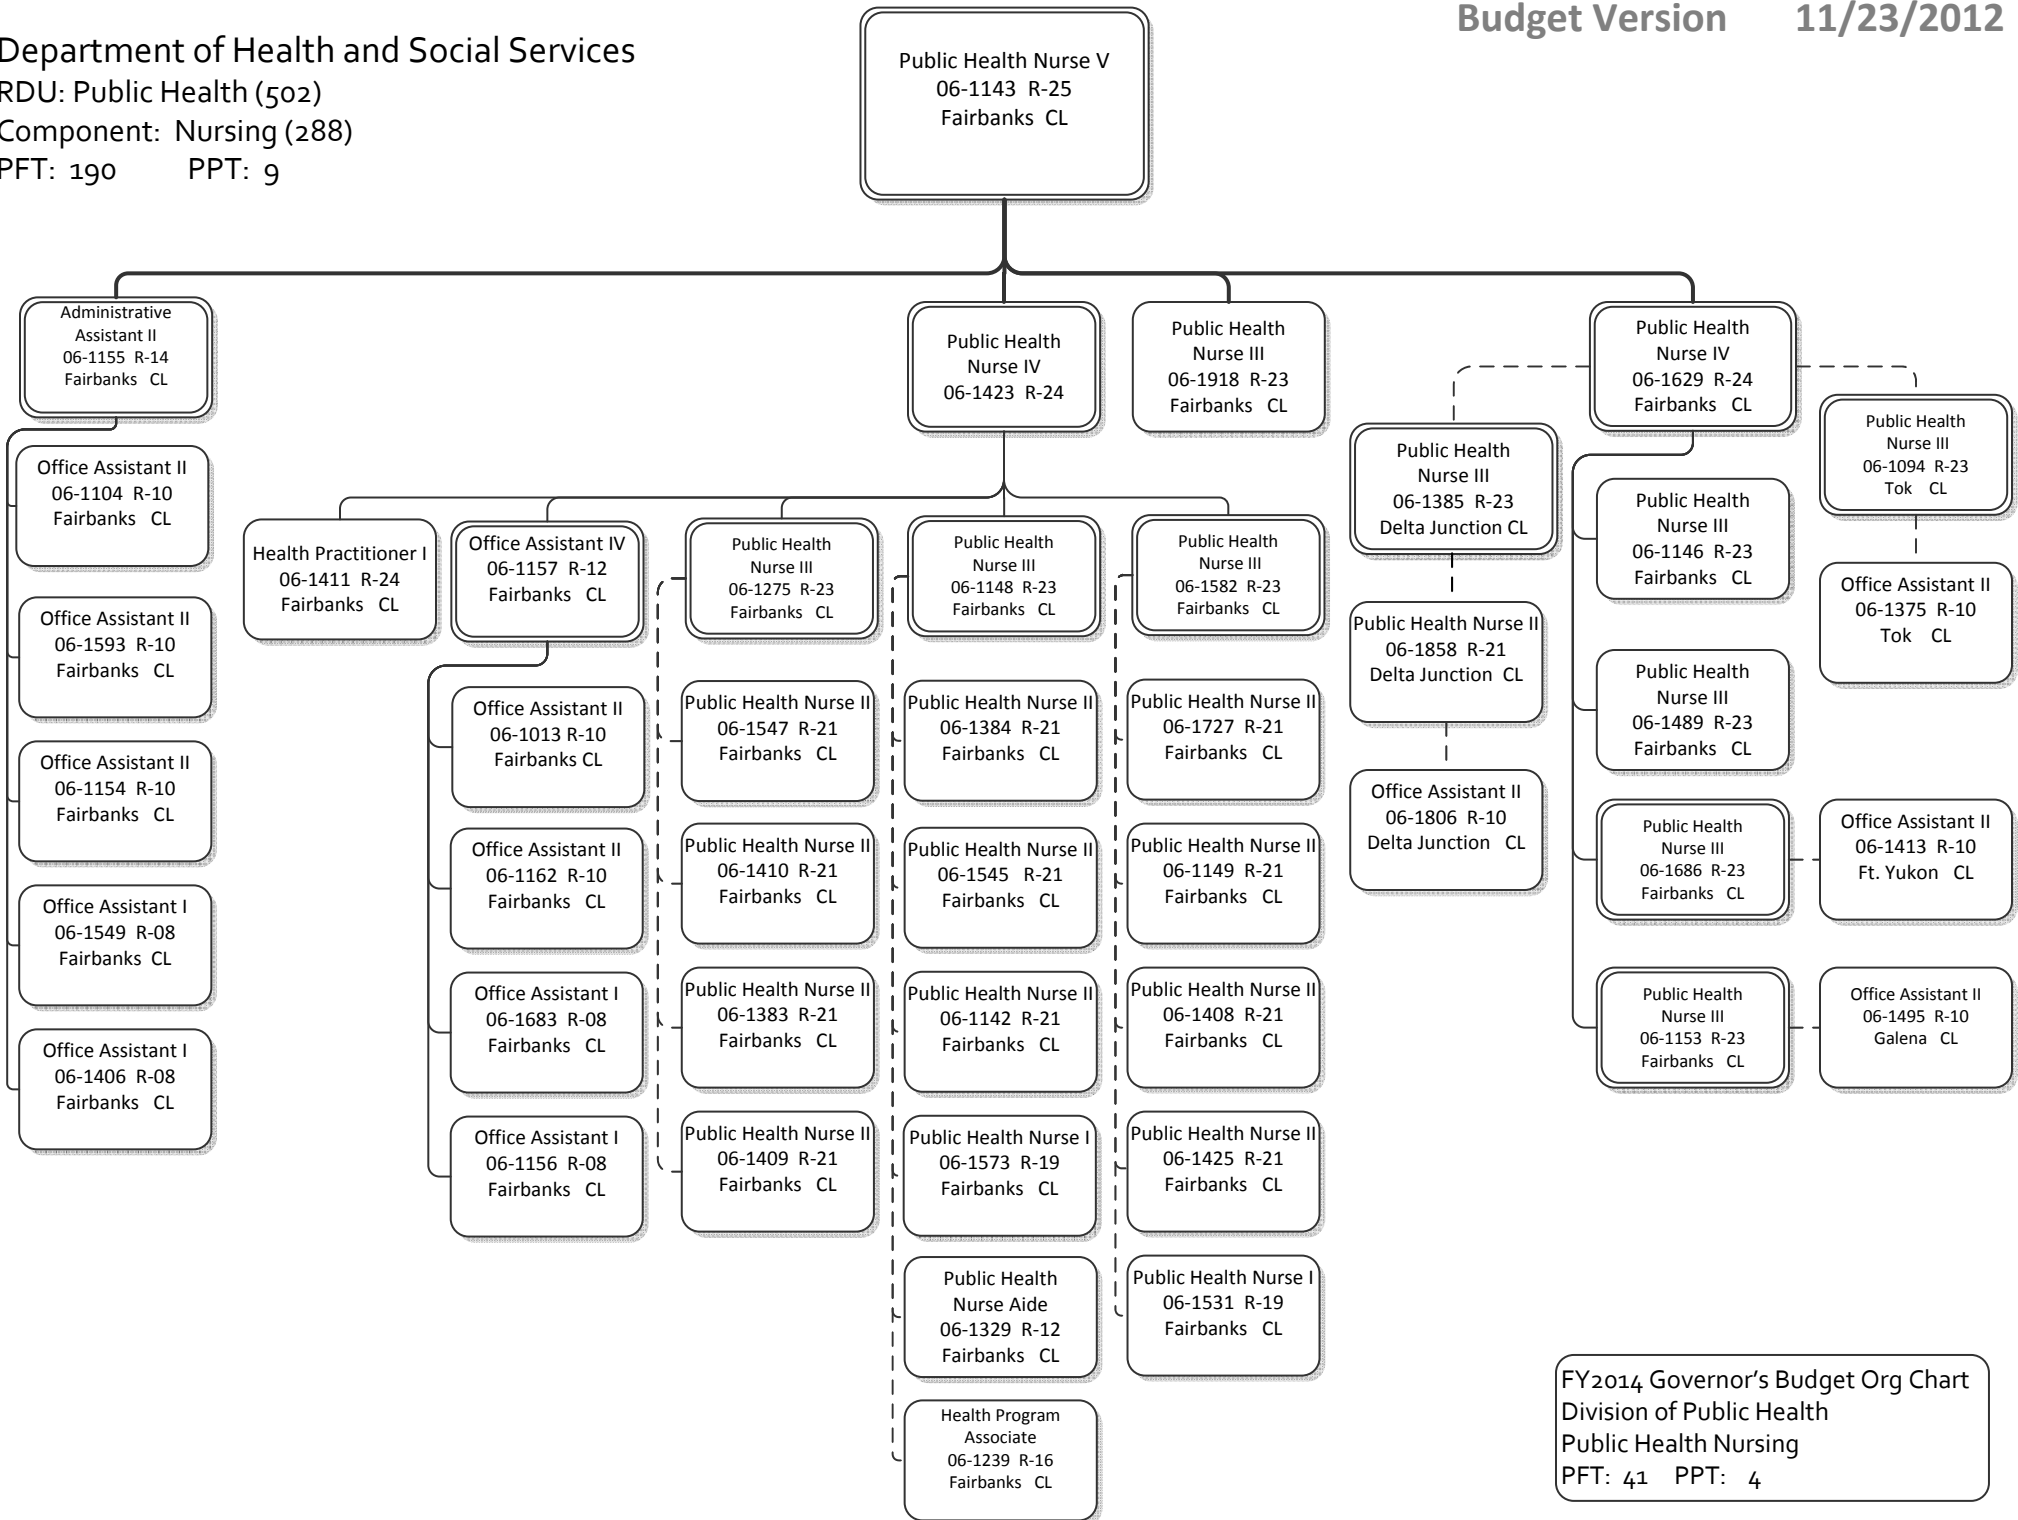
Budget Version 11/23/2012

Department of Health and Social Services
RDU: Public Health (502)
Component: Nursing (288)
PFT: 190 PPT: 9

Public Health Nurse V
06-1143 R-25
Fairbanks CL

Administrative Assistant II
06-1155 R-14
Fairbanks CL

Office Assistant II
06-1104 R-10
Fairbanks CL

Office Assistant II
06-1593 R-10
Fairbanks CL

Office Assistant II
06-1154 R-10
Fairbanks CL

Office Assistant I
06-1549 R-08
Fairbanks CL

Office Assistant I
06-1406 R-08
Fairbanks CL

Public Health Nurse IV
06-1423 R-24

Public Health Nurse III
06-1918 R-23
Fairbanks CL

Health Practitioner I
06-1411 R-24
Fairbanks CL

Office Assistant IV
06-1157 R-12
Fairbanks CL

Office Assistant II
06-1013 R-10
Fairbanks CL

Office Assistant II
06-1162 R-10
Fairbanks CL

Office Assistant I
06-1683 R-08
Fairbanks CL

Office Assistant I
06-1156 R-08
Fairbanks CL

Public Health Nurse III
06-1275 R-23
Fairbanks CL

Public Health Nurse II
06-1547 R-21
Fairbanks CL

Public Health Nurse II
06-1410 R-21
Fairbanks CL

Public Health Nurse II
06-1383 R-21
Fairbanks CL

Public Health Nurse II
06-1409 R-21
Fairbanks CL

Public Health Nurse III
06-1148 R-23
Fairbanks CL

Public Health Nurse II
06-1384 R-21
Fairbanks CL

Public Health Nurse II
06-1545 R-21
Fairbanks CL

Public Health Nurse II
06-1142 R-21
Fairbanks CL

Public Health Nurse I
06-1573 R-19
Fairbanks CL

Public Health Nurse Aide
06-1329 R-12
Fairbanks CL

Health Program Associate
06-1239 R-16
Fairbanks CL

Public Health Nurse III
06-1582 R-23
Fairbanks CL

Public Health Nurse II
06-1727 R-21
Fairbanks CL

Public Health Nurse II
06-1149 R-21
Fairbanks CL

Public Health Nurse II
06-1408 R-21
Fairbanks CL

Public Health Nurse II
06-1425 R-21
Fairbanks CL

Public Health Nurse I
06-1531 R-19
Fairbanks CL

Public Health Nurse IV
06-1629 R-24
Fairbanks CL

Public Health Nurse III
06-1385 R-23
Delta Junction CL

Public Health Nurse II
06-1858 R-21
Delta Junction CL

Office Assistant II
06-1806 R-10
Delta Junction CL

Public Health Nurse III
06-1146 R-23
Fairbanks CL

Public Health Nurse III
06-1489 R-23
Fairbanks CL

Public Health Nurse III
06-1686 R-23
Fairbanks CL

Public Health Nurse III
06-1153 R-23
Fairbanks CL

Public Health Nurse III
06-1094 R-23
Tok CL

Office Assistant II
06-1375 R-10
Tok CL

Office Assistant II
06-1413 R-10
Ft. Yukon CL

Office Assistant II
06-1495 R-10
Galena CL

FY2014 Governor's Budget Org Chart
Division of Public Health
Public Health Nursing
PFT: 41 PPT: 4